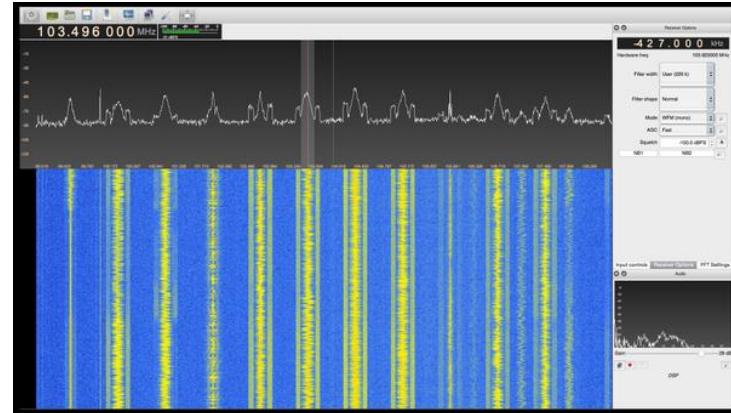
103.496 000 MHz

Receiver Options

-427.000 kHz

Hardware freq

103.923000 MHz

Filter width User ([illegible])

Filter shape Normal

Mode WFM (mono)

AGC Fast

Squelch -150.0 dBFS

Input controls Receiver Options FFT Settings

Audio

Gain

DSP